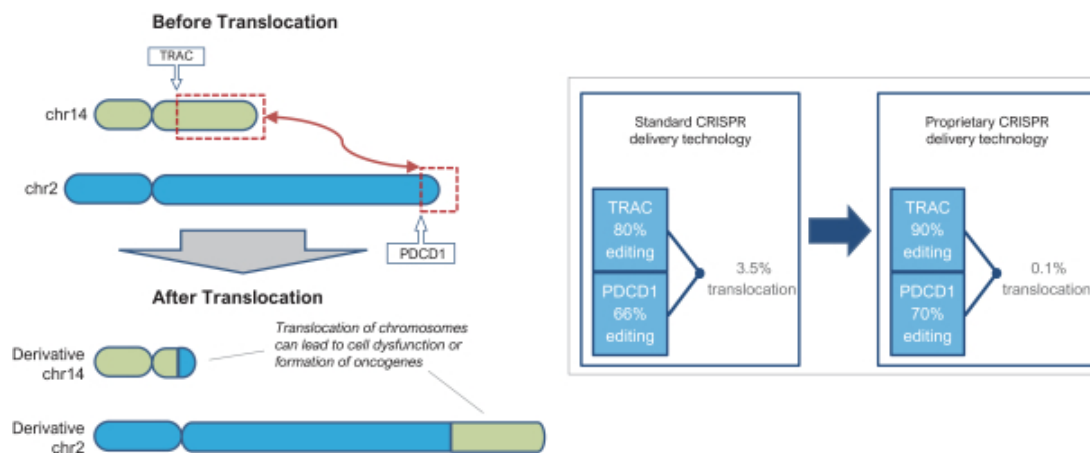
Before Translocation

TRAC

chr14

chr2

PDCD1

After Translocation

Translocation of chromosomes can lead to cell dysfunction or formation of oncogenes

Derivative chr14

Derivative chr2

Standard CRISPR delivery technology

TRAC 80% editing

PDCD1 66% editing

3.5% translocation

Proprietary CRISPR delivery technology

TRAC 90% editing

PDCD1 70% editing

0.1% translocation